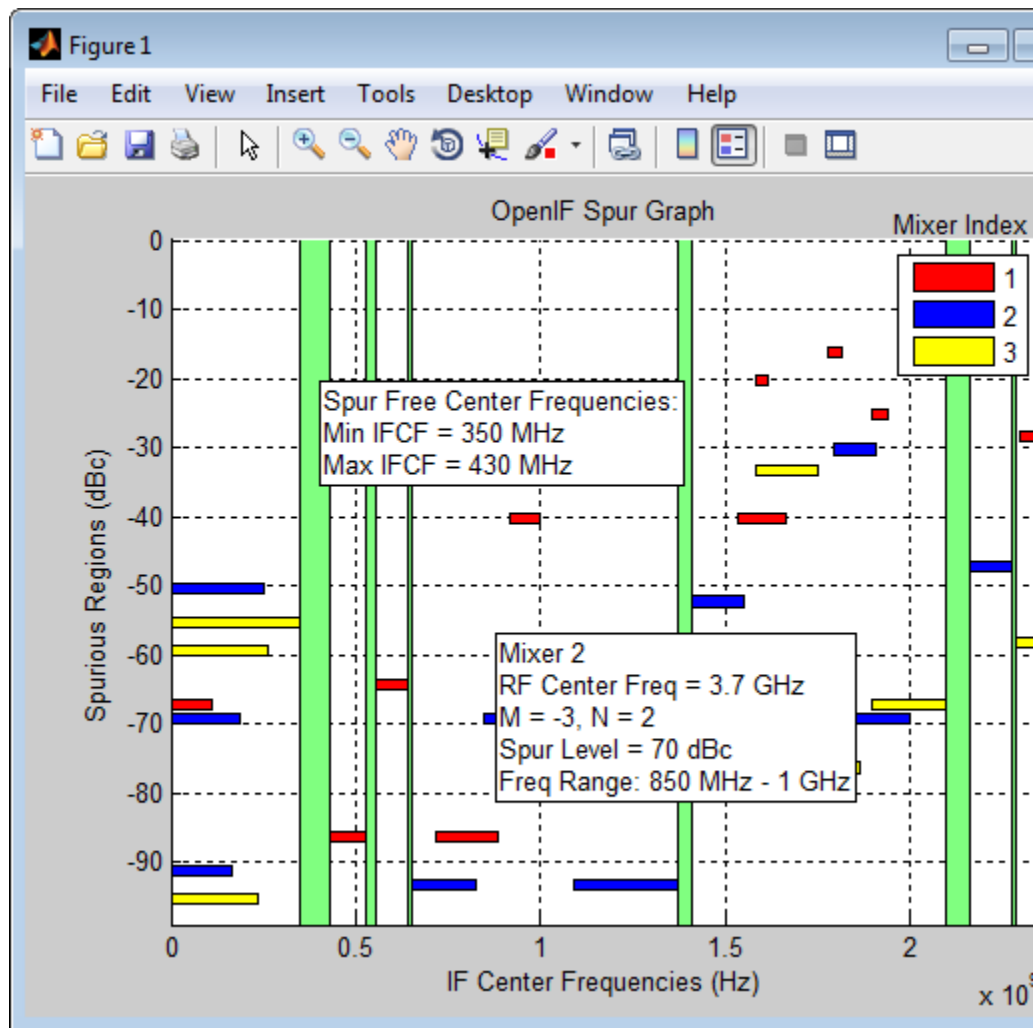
Figure 1

File Edit View Insert Tools Desktop Window Help

OpenIF Spur Graph

Mixer Index

1
2
3

Spur Free Center Frequencies:
Min IFCF = 350 MHz
Max IFCF = 430 MHz

Mixer 2
RF Center Freq = 3.7 GHz
M = -3, N = 2
Spur Level = 70 dBc
Freq Range: 850 MHz - 1 GHz

Spurious Regions (dBc)

0
-10
-20
-30
-40
-50
-60
-70
-80
-90

0
0.5
1
1.5
2

IF Center Frequencies (Hz)

x 10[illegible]